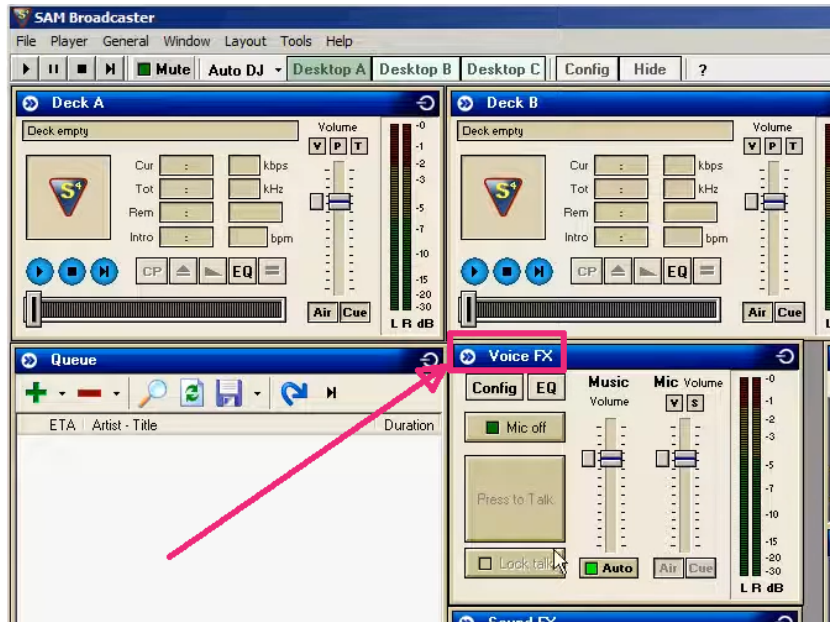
SAM Broadcaster

File Player General Window Layout Tools Help

Mute Auto DJ Desktop A Desktop B Desktop C Config Hide ?

Deck A

Deck empty

Volume
V P T

Cur : kbps
Tot : kHz
Rem :
Intro : bpm

CP EQ

Air Cue

-0 -1 -2 -3 -5 -7 -10 -15 -20 -30
L R dB

Deck B

Deck empty

Volume
V P T

Cur : kbps
Tot : kHz
Rem :
Intro : bpm

CP EQ

Air Cue

Queue

ETA Artist - Title Duration

Voice FX

Config EQ

Music Volume

Mic Volume
V S

Mic off

Press to Talk

Lock talk

Auto

Air Cue

-0 -1 -2 -3 -5 -7 -10 -15 -20 -30
L R dB

Sound FX